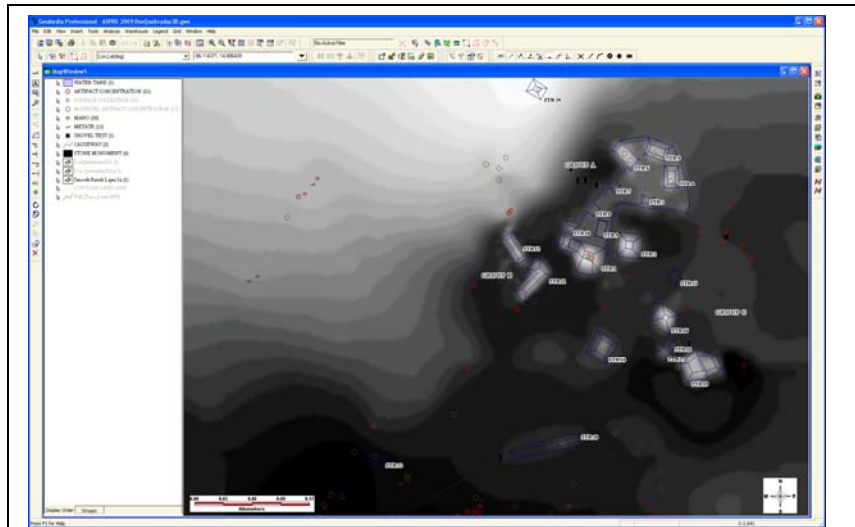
Geomedia Professional - ASPRS 2009 DosQuebradas3D.gws

File Edit View Insert Tools Analysis Warehouse Legend Grid Window Help

No Active Filter

(Lon Lat/deg)

MapWindow1

WATER TANK (1)
ARTIFACT CONCENTRATION (31)
SURFACE COLLECTION (1)
BOUNDING ARTIFACT CONCENTRATION (1)
MANO (30)
METATE (12)
SHOVEL TEST (1)
CAUSEWAY (2)
STONE MONUMENT (6)
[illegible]
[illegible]
Smooth Result Layer 2a (1)
CONTOUR LINES (1052)
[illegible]

Display Order Groups

STR 29

GROUP A

GROUP B

GROUP C

STR 1
STR 2
STR 3
STR 4
STR 5
STR 6
STR 7
STR 8
STR 9
STR 10
STR 11
STR 12
STR 13
STR 14
STR 15
STR 16
STR 17
STR 18
STR 19

0.00 0.01 0.02 0.03 0.04
Kilometers

Press F1 for Help.

1:1,241